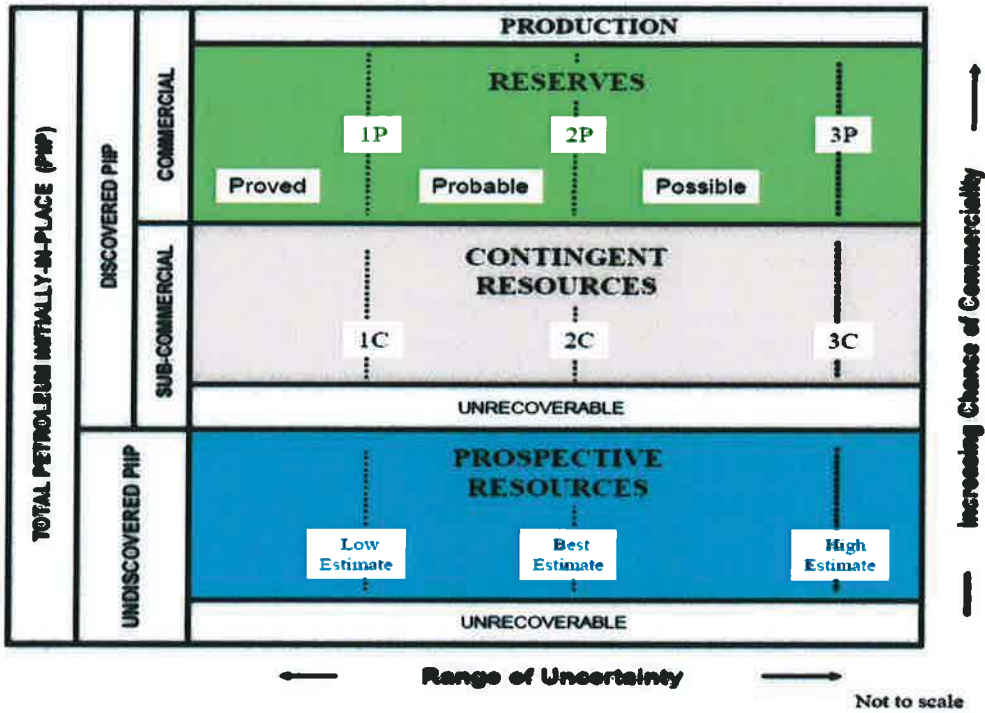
TOTAL PETROLEUM INITIALLY-IN-PLACE (PIIP)

DISCOVERED PIIP

COMMERCIAL

SUB-COMMERCIAL

UNDISCOVERED PIIP

PRODUCTION

RESERVES

1P

2P

3P

Proved

Probable

Possible

CONTINGENT RESOURCES

1C

2C

3C

UNRECOVERABLE

PROSPECTIVE RESOURCES

Low Estimate

Best Estimate

High Estimate

UNRECOVERABLE

Increasing Chance of Commerciality

Range of Uncertainty

Not to scale